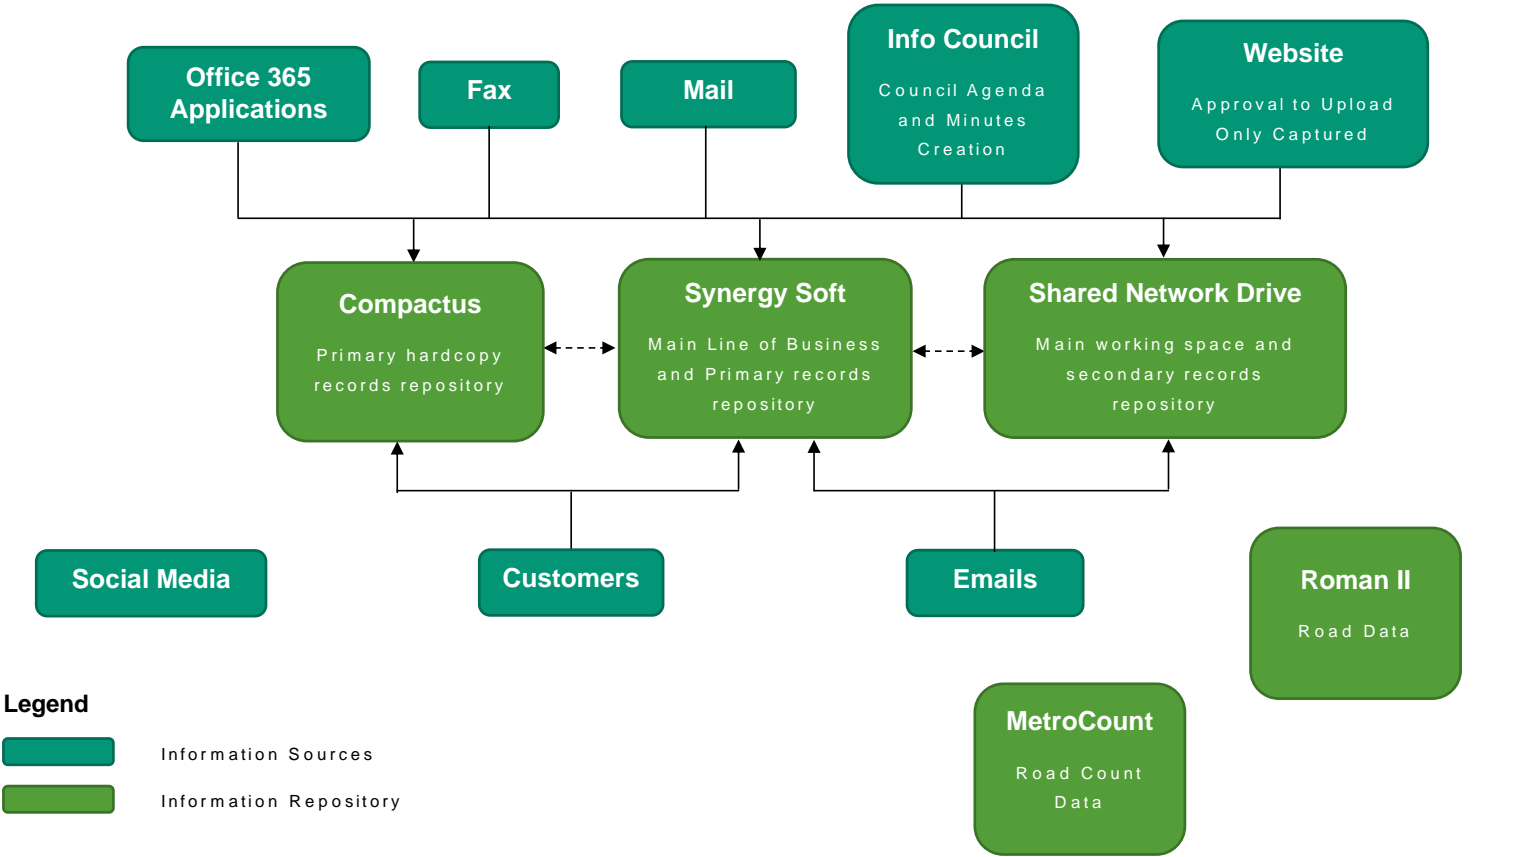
Office 365 Applications

Fax

Mail

Info Council

Council Agenda and Minutes Creation

Website

Approval to Upload Only Captured

Compactus

Primary hardcopy records repository

Synergy Soft

Main Line of Business and Primary records repository

Shared Network Drive

Main working space and secondary records repository

Social Media

Customers

Emails

Roman II

Road Data

Legend

Information Sources

Information Repository

MetroCount

Road Count Data